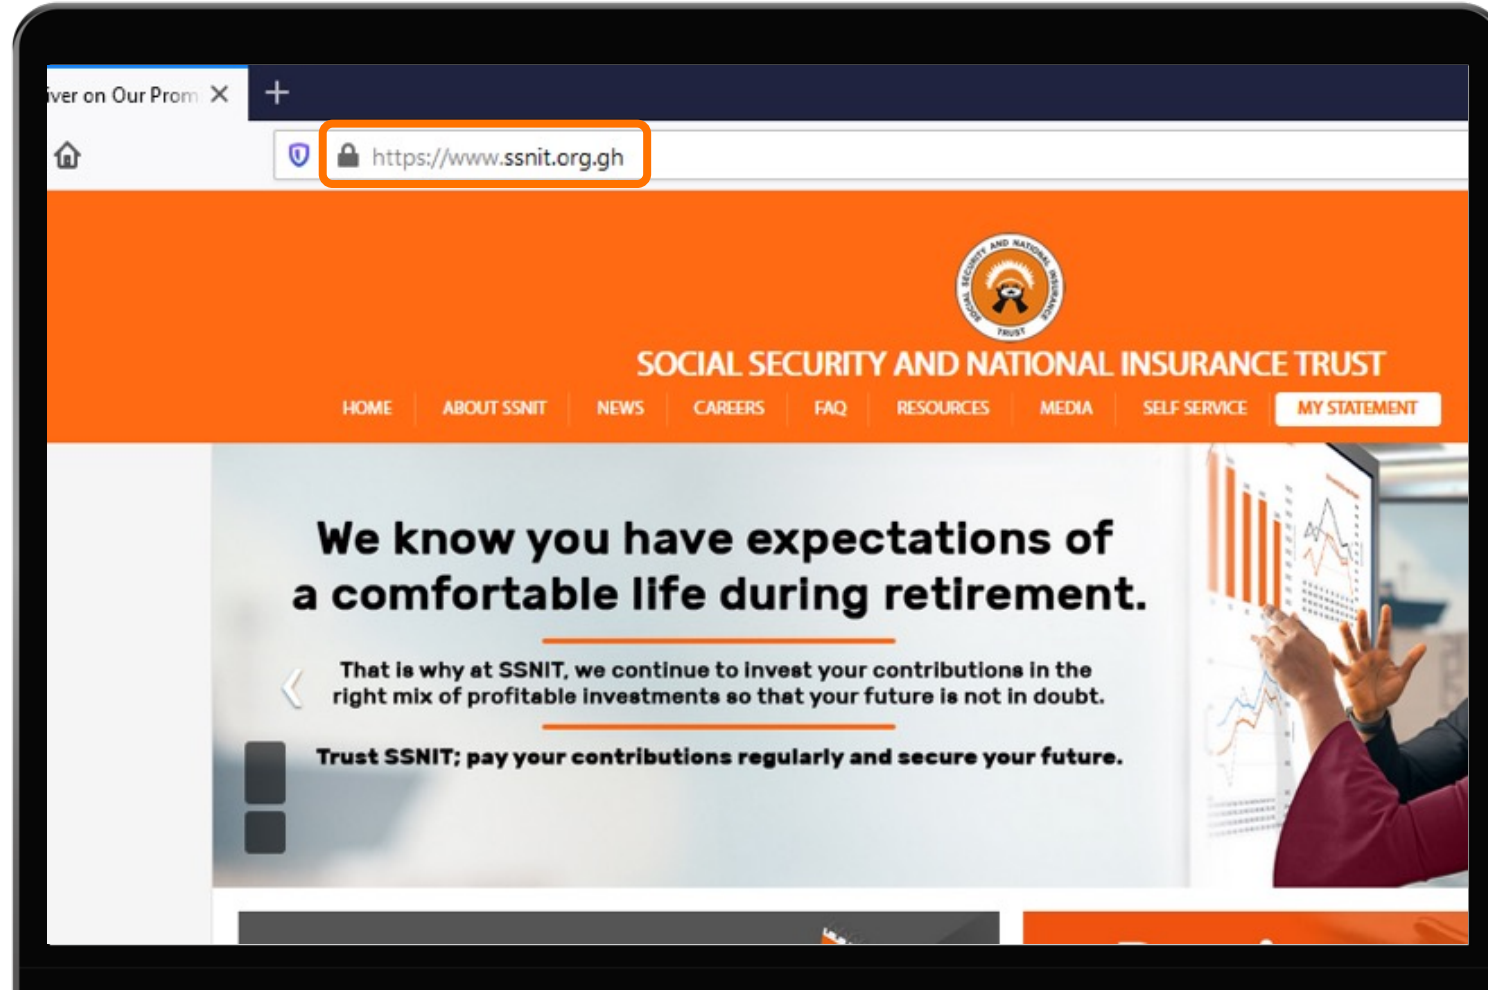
iver on Our Prom ×

https://www.ssnit.org.gh

SOCIAL SECURITY AND NATIONAL INSURANCE TRUST

SOCIAL SECURITY AND NATIONAL INSURANCE TRUST

HOME ABOUT SSNIT NEWS CAREERS FAQ RESOURCES MEDIA SELF SERVICE MY STATEMENT

We know you have expectations of a comfortable life during retirement.

That is why at SSNIT, we continue to invest your contributions in the right mix of profitable investments so that your future is not in doubt.

Trust SSNIT; pay your contributions regularly and secure your future.